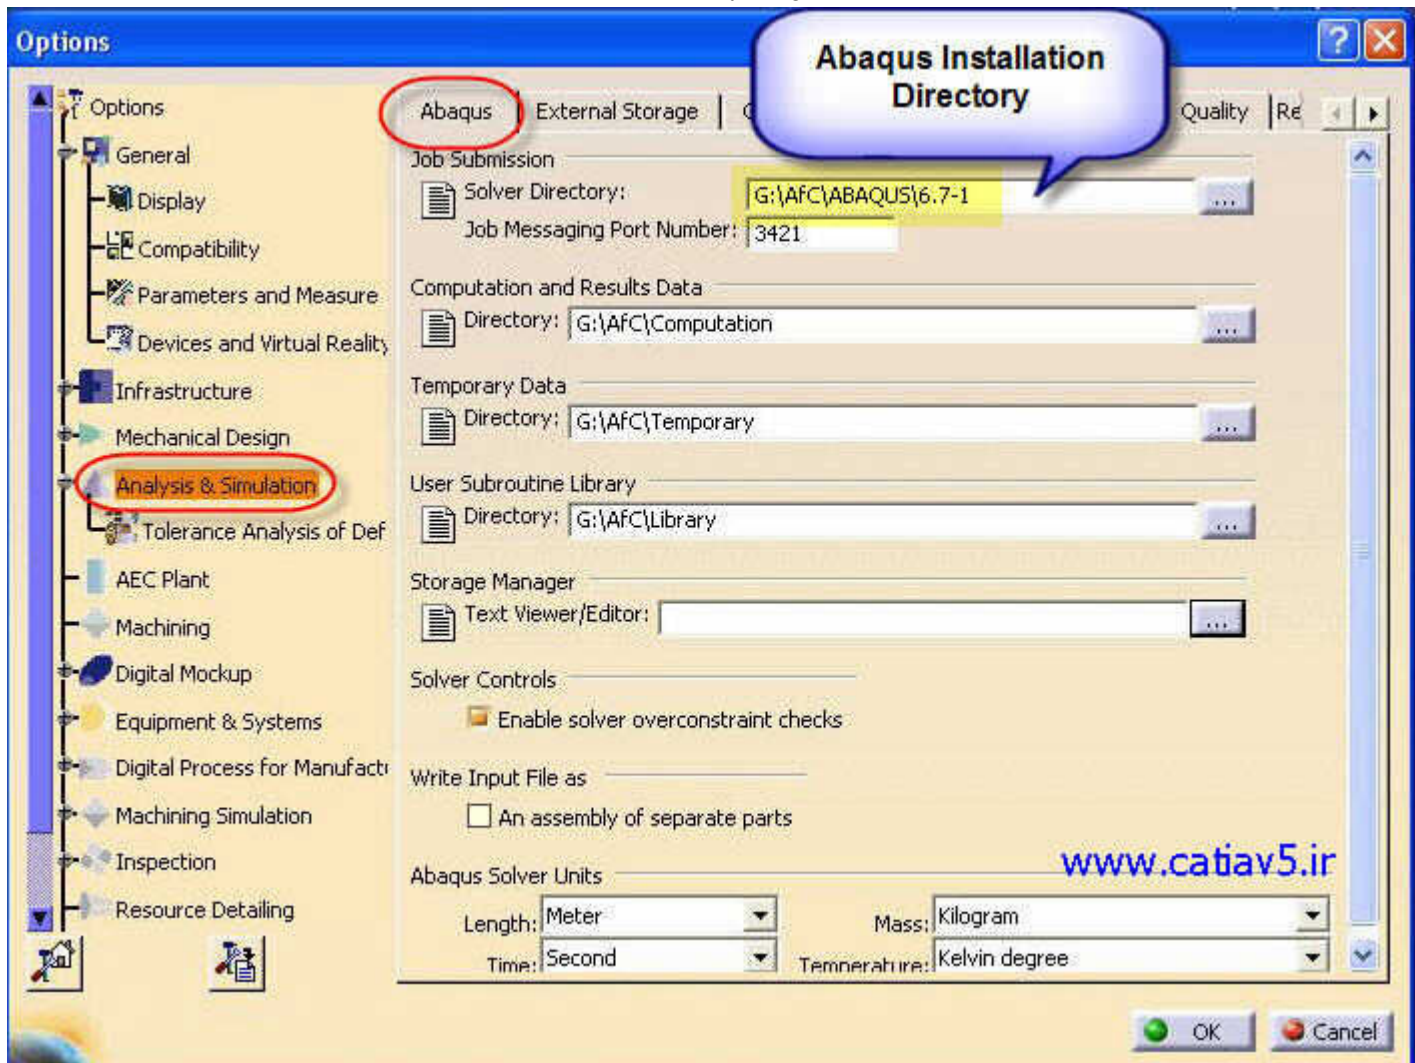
Options

Abaqus Installation Directory

Options
General
Display
Compatibility
Parameters and Measure
Devices and Virtual Reality
Infrastructure
Mechanical Design
Analysis & Simulation
Tolerance Analysis of Def
AEC Plant
Machining
Digital Mockup
Equipment & Systems
Digital Process for Manufactu
Machining Simulation
Inspection
Resource Detailing

Abaqus | External Storage | C | Quality | Re

Job Submission
Solver Directory: G:\AfC\ABAQUS\6.7-1 ...
Job Messaging Port Number: 3421

Computation and Results Data
Directory: G:\AfC\Computation ...

Temporary Data
Directory: G:\AfC\Temporary ...

User Subroutine Library
Directory: G:\AfC\Library ...

Storage Manager
Text Viewer/Editor: ...

Solver Controls
Enable solver overconstraint checks

Write Input File as
An assembly of separate parts

www.catiav5.ir

Abaqus Solver Units
Length: Meter
Mass: Kilogram
Time: Second
Temperature: Kelvin degree

OK
Cancel